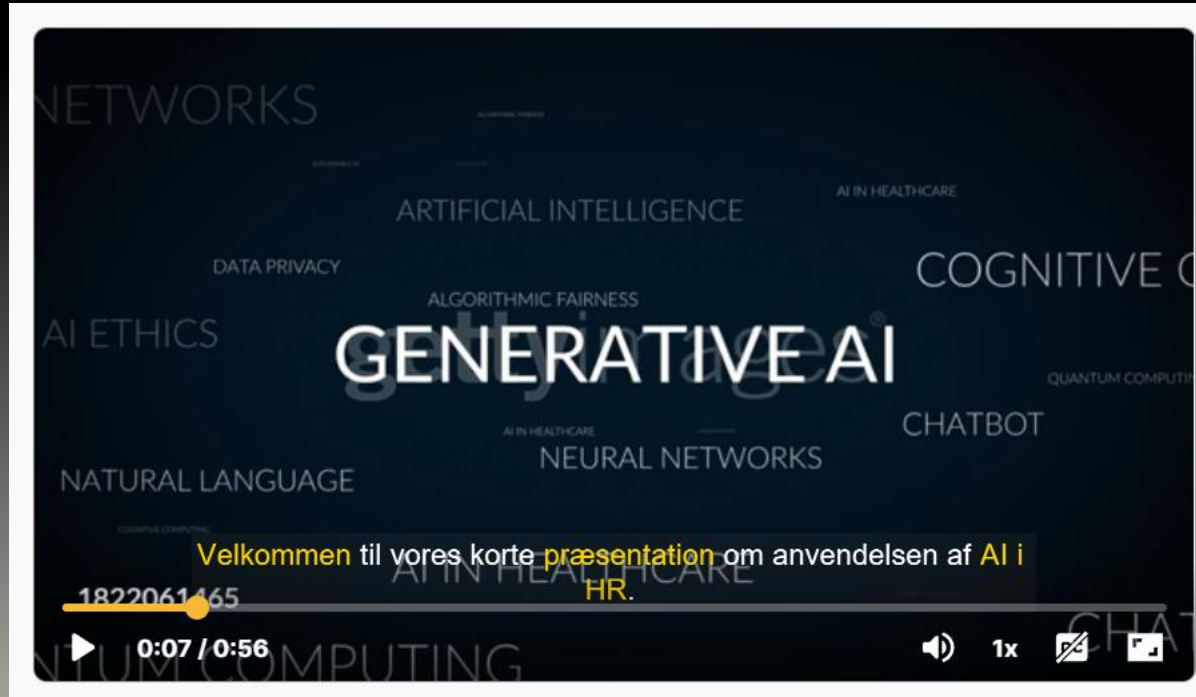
NETWORKS

ARTIFICIAL INTELLIGENCE

AI IN HEALTHCARE

DATA PRIVACY

COGNITIVE C

ALGORITHMIC FAIRNESS

AI ETHICS

GENERATIVE AI

gettyimages

QUANTUM COMPUTI

CHATBOT

AI IN HEALTHCARE

NEURAL NETWORKS

NATURAL LANGUAGE

Velkommen til vores korte præsentation om anvendelsen af AI i HR.

AI IN HEALTHCARE

1822061465

CHAT

NTUM COMPUTING

0:07 / 0:56

1x